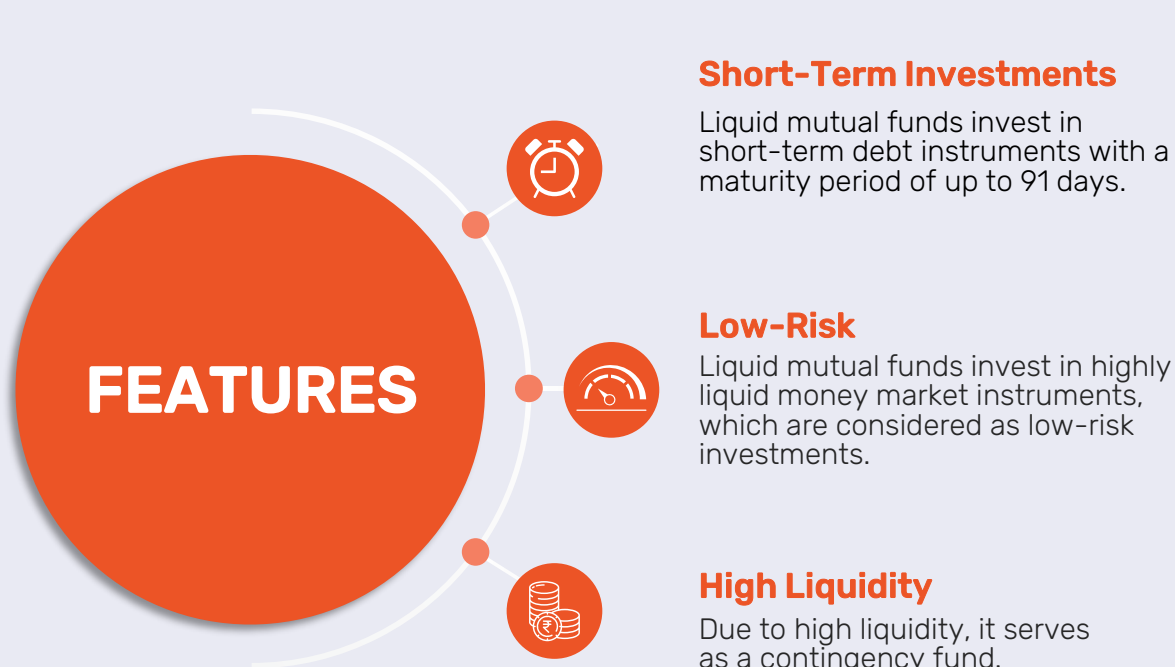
FEATURES

Short-Term Investments

Liquid mutual funds invest in short-term debt instruments with a maturity period of up to 91 days.

Low-Risk

Liquid mutual funds invest in highly liquid money market instruments, which are considered as low-risk investments.

High Liquidity

Due to high liquidity, it serves as a contingency fund.